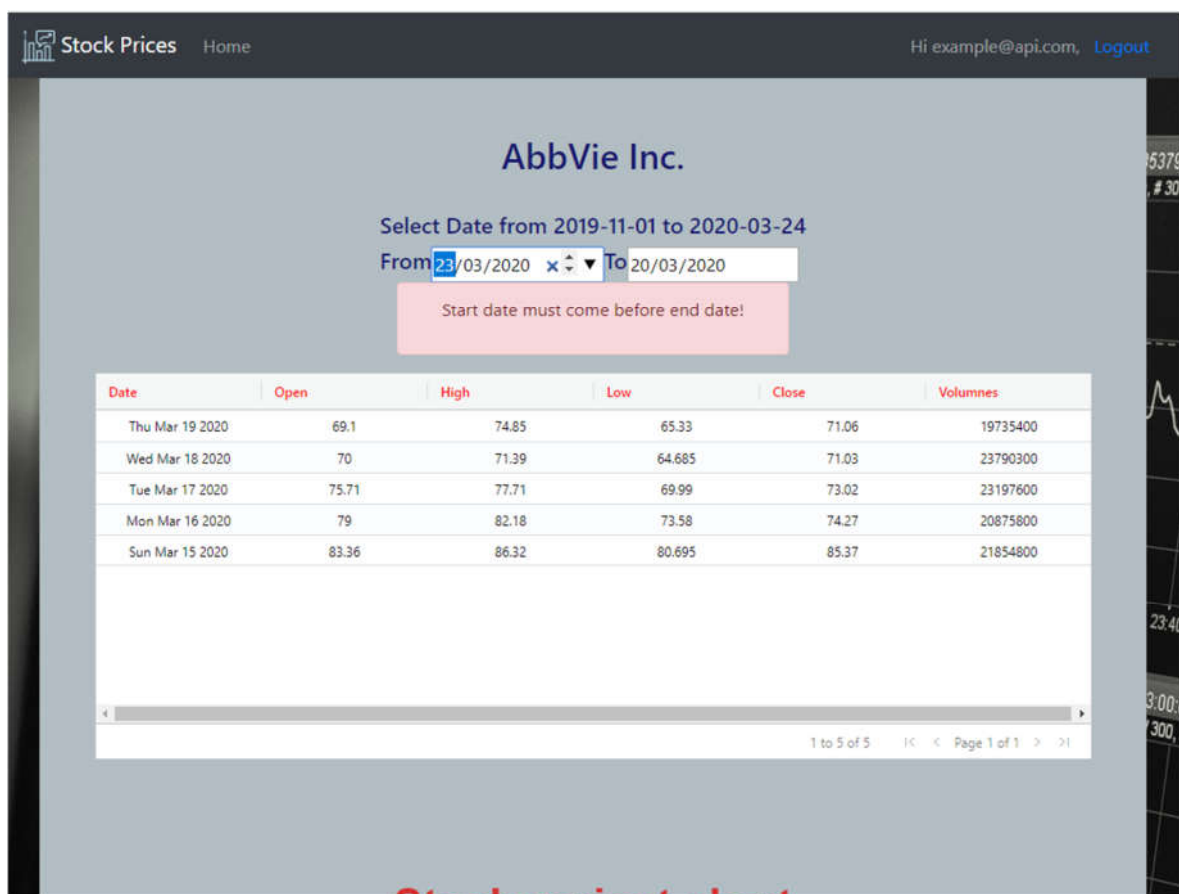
Stock Prices Home

Hi example@api.com, Logout

AbbVie Inc.

Select Date from 2019-11-01 to 2020-03-24

From 23/03/2020 To 20/03/2020

Start date must come before end date!

| Date | Open | High | Low | Close | Volumnes |
|---|---|---|---|---|---|
| Thu Mar 19 2020 | 69.1 | 74.85 | 65.33 | 71.06 | 19735400 |
| Wed Mar 18 2020 | 70 | 71.39 | 64.685 | 71.03 | 23790300 |
| Tue Mar 17 2020 | 75.71 | 77.71 | 69.99 | 73.02 | 23197600 |
| Mon Mar 16 2020 | 79 | 82.18 | 73.58 | 74.27 | 20875800 |
| Sun Mar 15 2020 | 83.36 | 86.32 | 80.695 | 85.37 | 21854800 |

1 to 5 of 5 Page 1 of 1

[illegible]